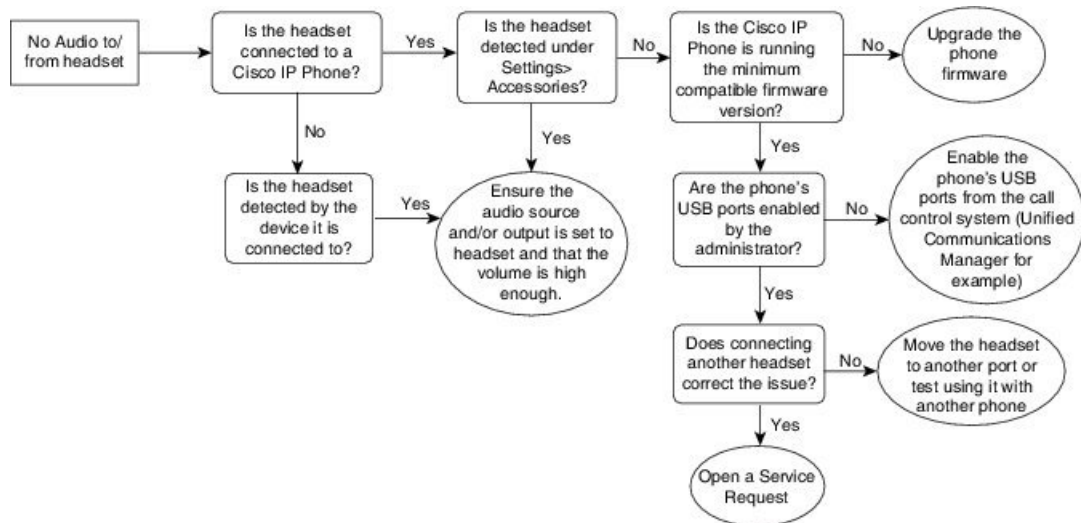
No Audio to/ from headset

Is the headset connected to a Cisco IP Phone?

Yes

Is the headset detected under Settings> Accessories?

No

Is the Cisco IP Phone is running the minimum compatible firmware version?

No

Upgrade the phone firmware

No

Yes

Yes

Is the headset detected by the device it is connected to?

Yes

Ensure the audio source and/or output is set to headset and that the volume is high enough.

Are the phone's USB ports enabled by the administrator?

No

Enable the phone's USB ports from the call control system (Unified Communications Manager for example)

Yes

Does connecting another headset correct the issue?

No

Move the headset to another port or test using it with another phone

Yes

Open a Service Request